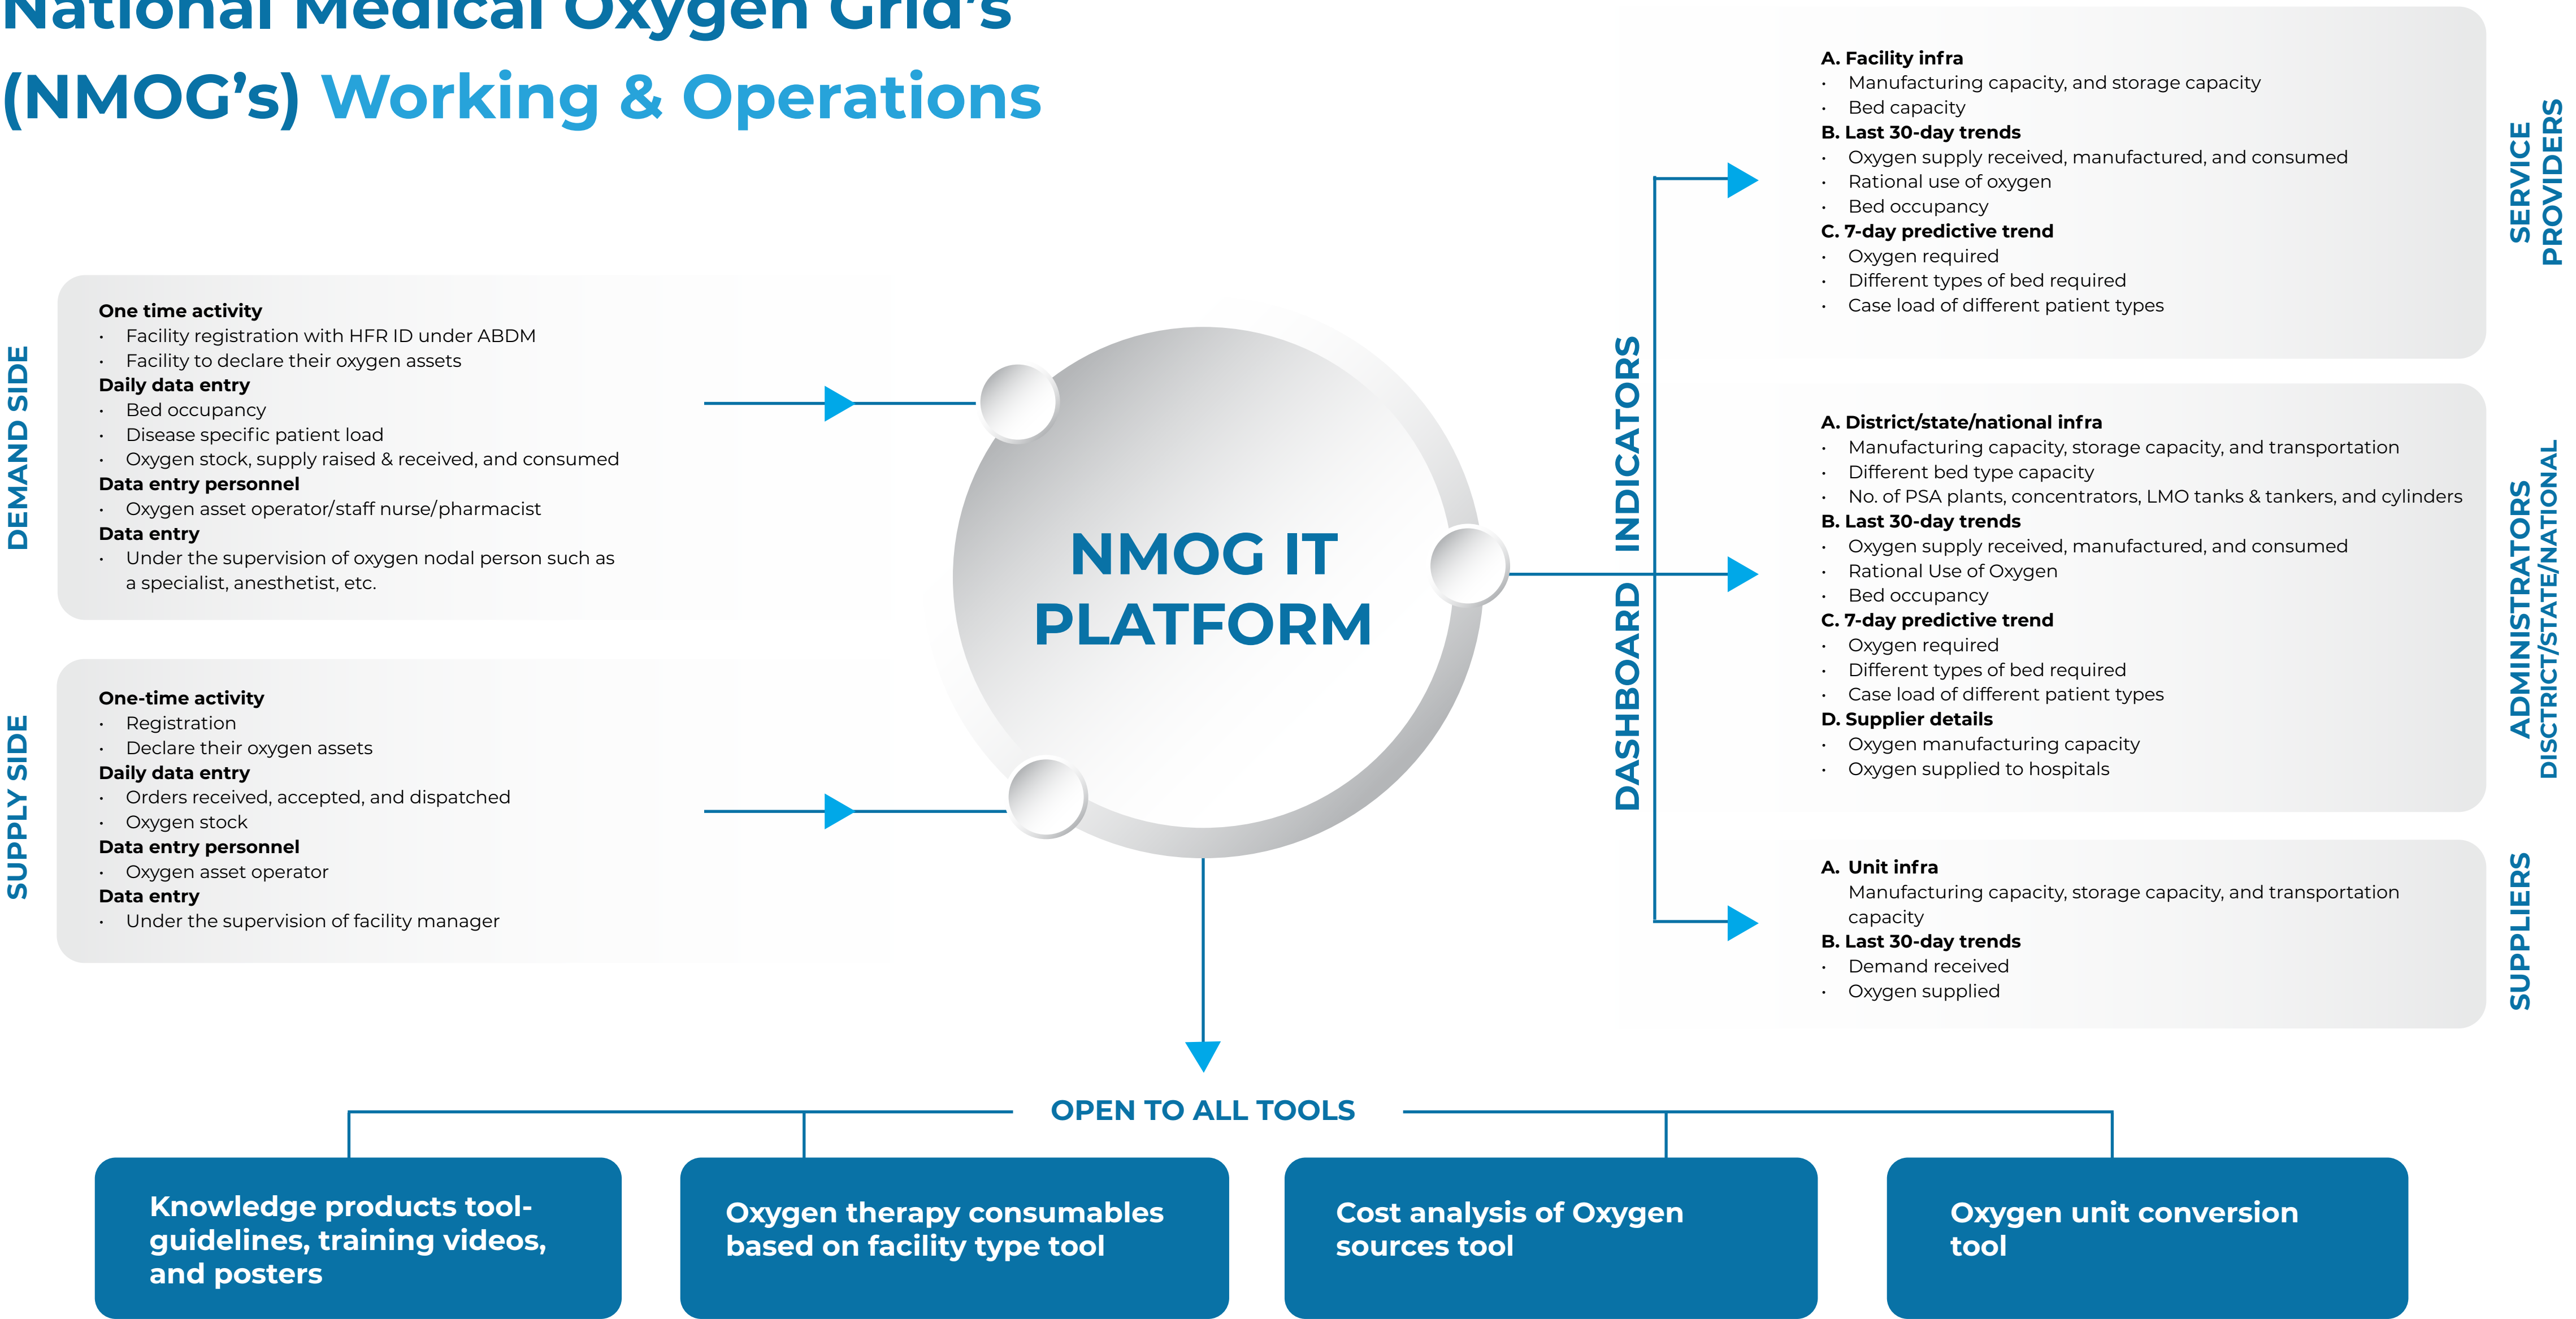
National Medical Oxygen Grid's (NMOG's) Working & Operations

DEMAND SIDE

One time activity
- Facility registration with HFR ID under ABDM
- Facility to declare their oxygen assets
Daily data entry
- Bed occupancy
- Disease specific patient load
- Oxygen stock, supply raised & received, and consumed
Data entry personnel
- Oxygen asset operator/staff nurse/pharmacist
Data entry
- Under the supervision of oxygen nodal person such as a specialist, anesthetist, etc.

SUPPLY SIDE

One-time activity
- Registration
- Declare their oxygen assets
Daily data entry
- Orders received, accepted, and dispatched
- Oxygen stock
Data entry personnel
- Oxygen asset operator
Data entry
- Under the supervision of facility manager

NMOG IT PLATFORM

DASHBOARD INDICATORS

A. Facility infra
- Manufacturing capacity, and storage capacity
- Bed capacity
B. Last 30-day trends
- Oxygen supply received, manufactured, and consumed
- Rational use of oxygen
- Bed occupancy
C. 7-day predictive trend
- Oxygen required
- Different types of bed required
- Case load of different patient types

SERVICE PROVIDERS

A. District/state/national infra
- Manufacturing capacity, storage capacity, and transportation
- Different bed type capacity
- No. of PSA plants, concentrators, LMO tanks & tankers, and cylinders
B. Last 30-day trends
- Oxygen supply received, manufactured, and consumed
- Rational Use of Oxygen
- Bed occupancy
C. 7-day predictive trend
- Oxygen required
- Different types of bed required
- Case load of different patient types
D. Supplier details
- Oxygen manufacturing capacity
- Oxygen supplied to hospitals

ADMINISTRATORS DISCTRICT/STATE/NATIONAL

A. Unit infra
Manufacturing capacity, storage capacity, and transportation capacity
B. Last 30-day trends
- Demand received
- Oxygen supplied

SUPPLIERS

OPEN TO ALL TOOLS

Knowledge products tool-guidelines, training videos, and posters

Oxygen therapy consumables based on facility type tool

Cost analysis of Oxygen sources tool

Oxygen unit conversion tool